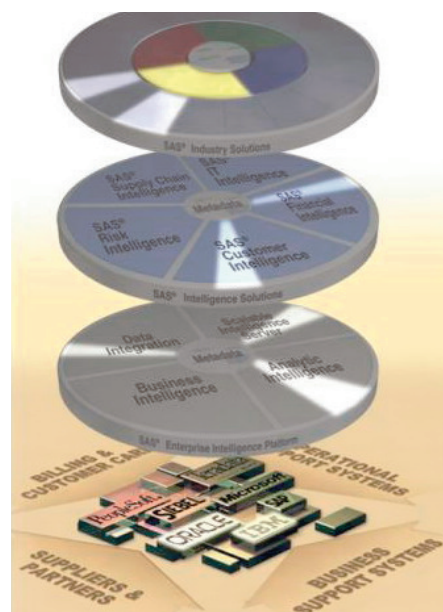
SAS® Industry Solutions

SAS® Supply Chain Intelligence

SAS® IT Intelligence

Metadata

SAS® Financial Intelligence

SAS® Risk Intelligence

SAS® Customer Intelligence

SAS® Intelligence Solutions

Data Integration

Scalable Intelligence Server

Metadata

Business Intelligence

Analytic Intelligence

SAS® Enterprise Intelligence Platform

BILLING & CUSTOMER CARE

OPERATIONAL SUPPORT SYSTEMS

Teradata

PeopleSoft

SIEBEL

Microsoft

SAP

ORACLE

IBM

SUPPLIERS & PARTNERS

BUSINESS SUPPORT SYSTEMS